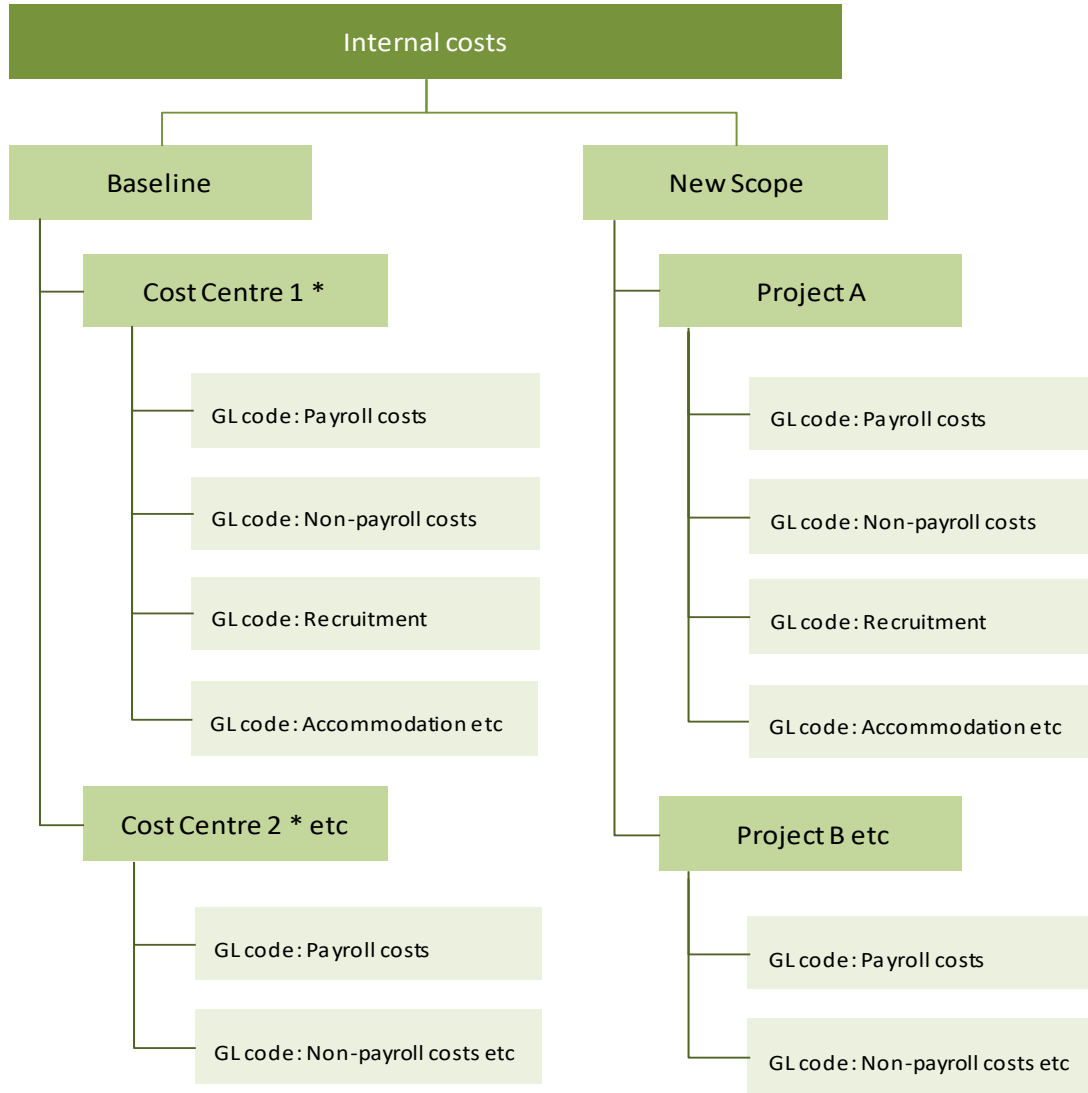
Internal costs

Baseline

Cost Centre 1 *

GL code: Payroll costs

GL code: Non-payroll costs

GL code: Recruitment

GL code: Accommodation etc

Cost Centre 2 * etc

GL code: Payroll costs

GL code: Non-payroll costs etc

New Scope

Project A

GL code: Payroll costs

GL code: Non-payroll costs

GL code: Recruitment

GL code: Accommodation etc

Project B etc

GL code: Payroll costs

GL code: Non-payroll costs etc